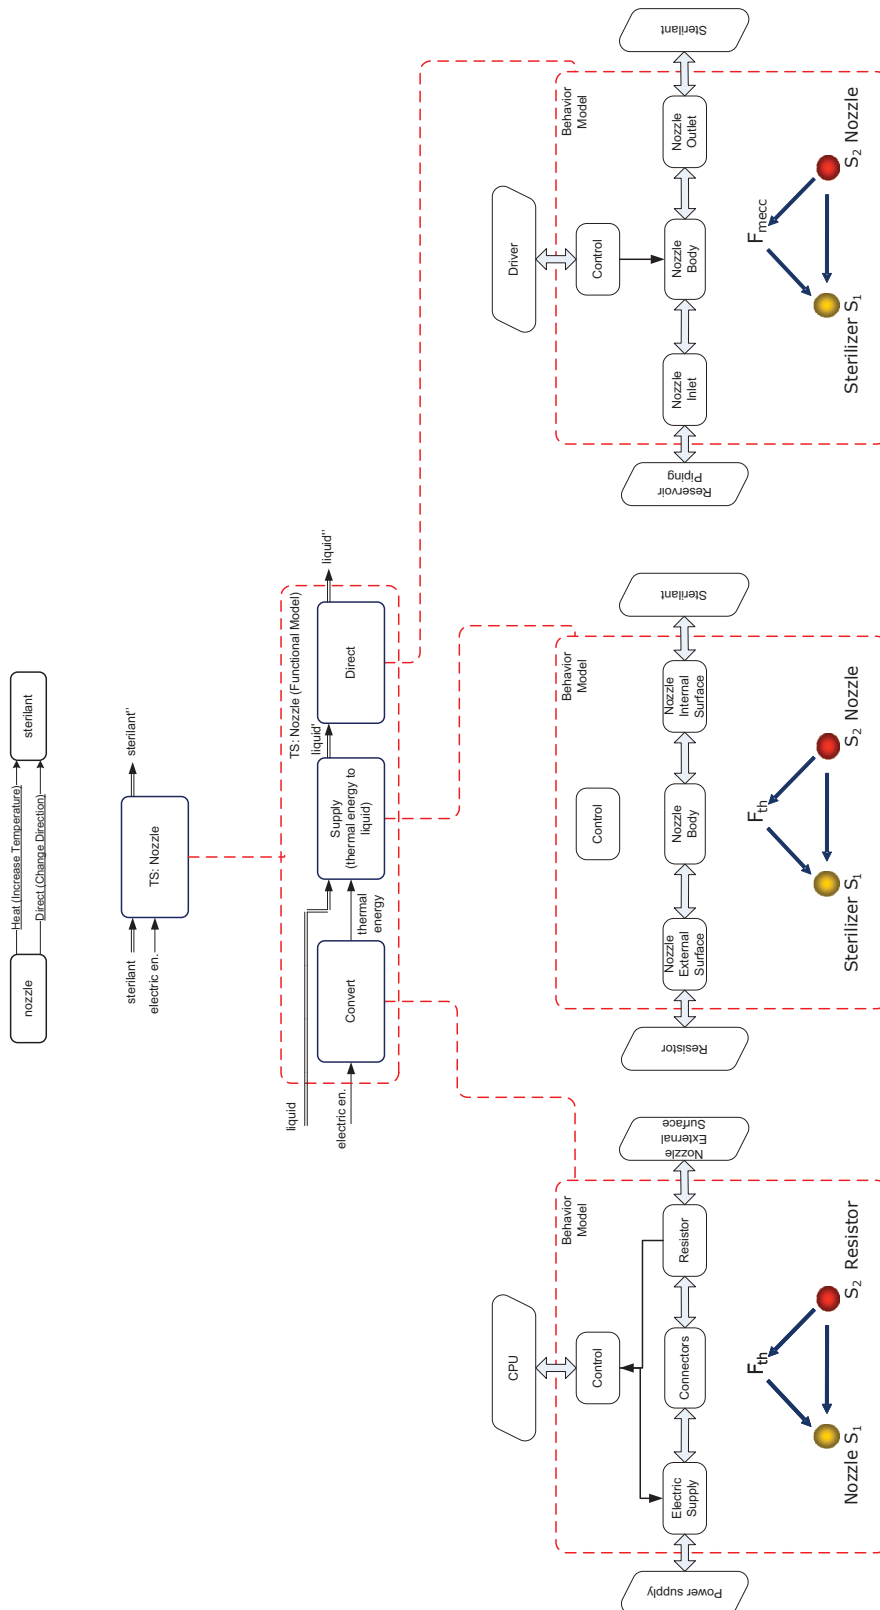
nozzle

Heat (Increase Temperature)

Direct (Change Direction)

sterilant

sterilant

electric en.

TS: Nozzle

sterilant''

TS: Nozzle (Functional Model)

liquid

electric en.

Convert

thermal energy

Supply (thermal energy to liquid)

liquid'

Direct

liquid''

Behavior Model

Reservoir Piping

Nozzle Inlet

Nozzle Body

Nozzle Outlet

Sterilant

Driver

Control

$F_{mecc}$

$S_2$ Nozzle

Sterilizer $S_1$

Behavior Model

Resistor

Nozzle External Surface

Nozzle Body

Nozzle Internal Surface

Sterilant

Control

$F_{th}$

$S_2$ Nozzle

Sterilizer $S_1$

Behavior Model

Power supply

Electric Supply

Connectors

Resistor

Nozzle External Surface

CPU

Control

$F_{th}$

$S_2$ Resistor

Nozzle $S_1$